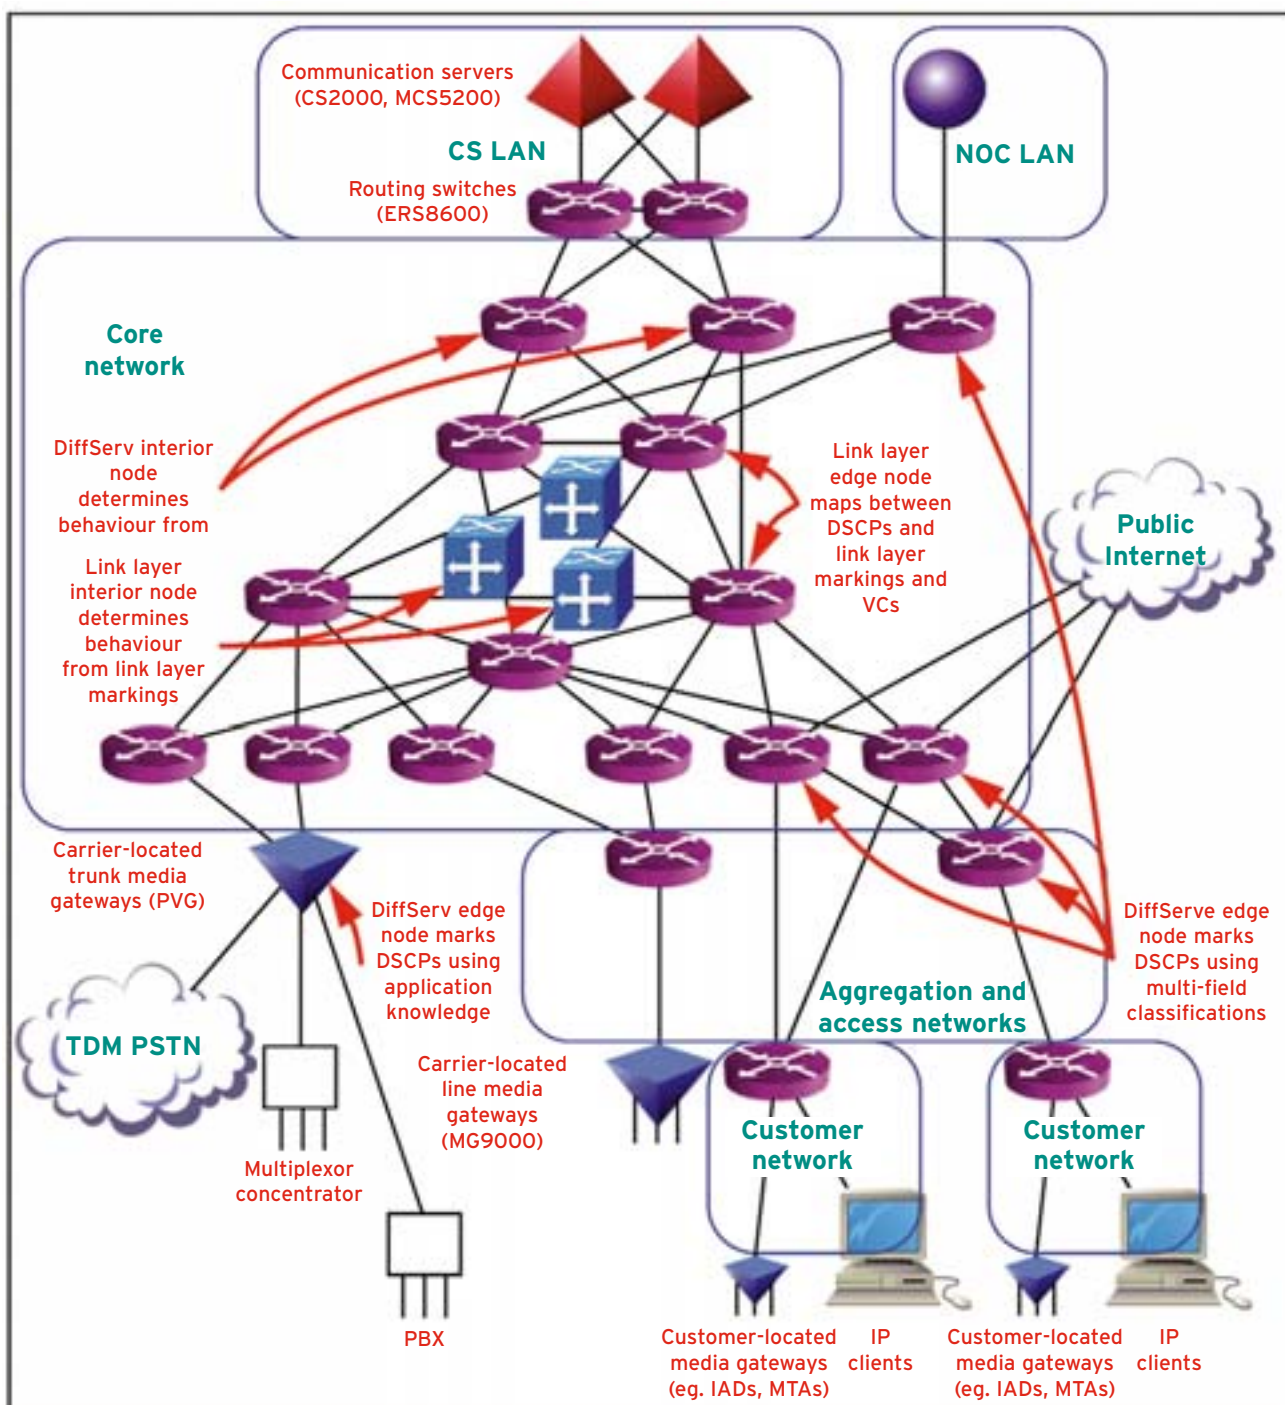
Communication servers (CS2000, MCS5200)

CS LAN

Routing switches (ERS8600)

NOC LAN

Core network

DiffServ interior node determines behaviour from

Link layer interior node determines behaviour from link layer markings

Link layer edge node maps between DSCPs and link layer markings and VCs

Public Internet

Carrier-located trunk media gateways (PVG)

DiffServ edge node marks DSCPs using application knowledge

DiffServe edge node marks DSCPs using multi-field classifications

Aggregation and access networks

TDM PSTN

Carrier-located line media gateways (MG9000)

Multiplexor concentrator

Customer network

Customer network

PBX

Customer-located media gateways (eg. IADs, MTAs)

IP clients

Customer-located media gateways (eg. IADs, MTAs)

IP clients